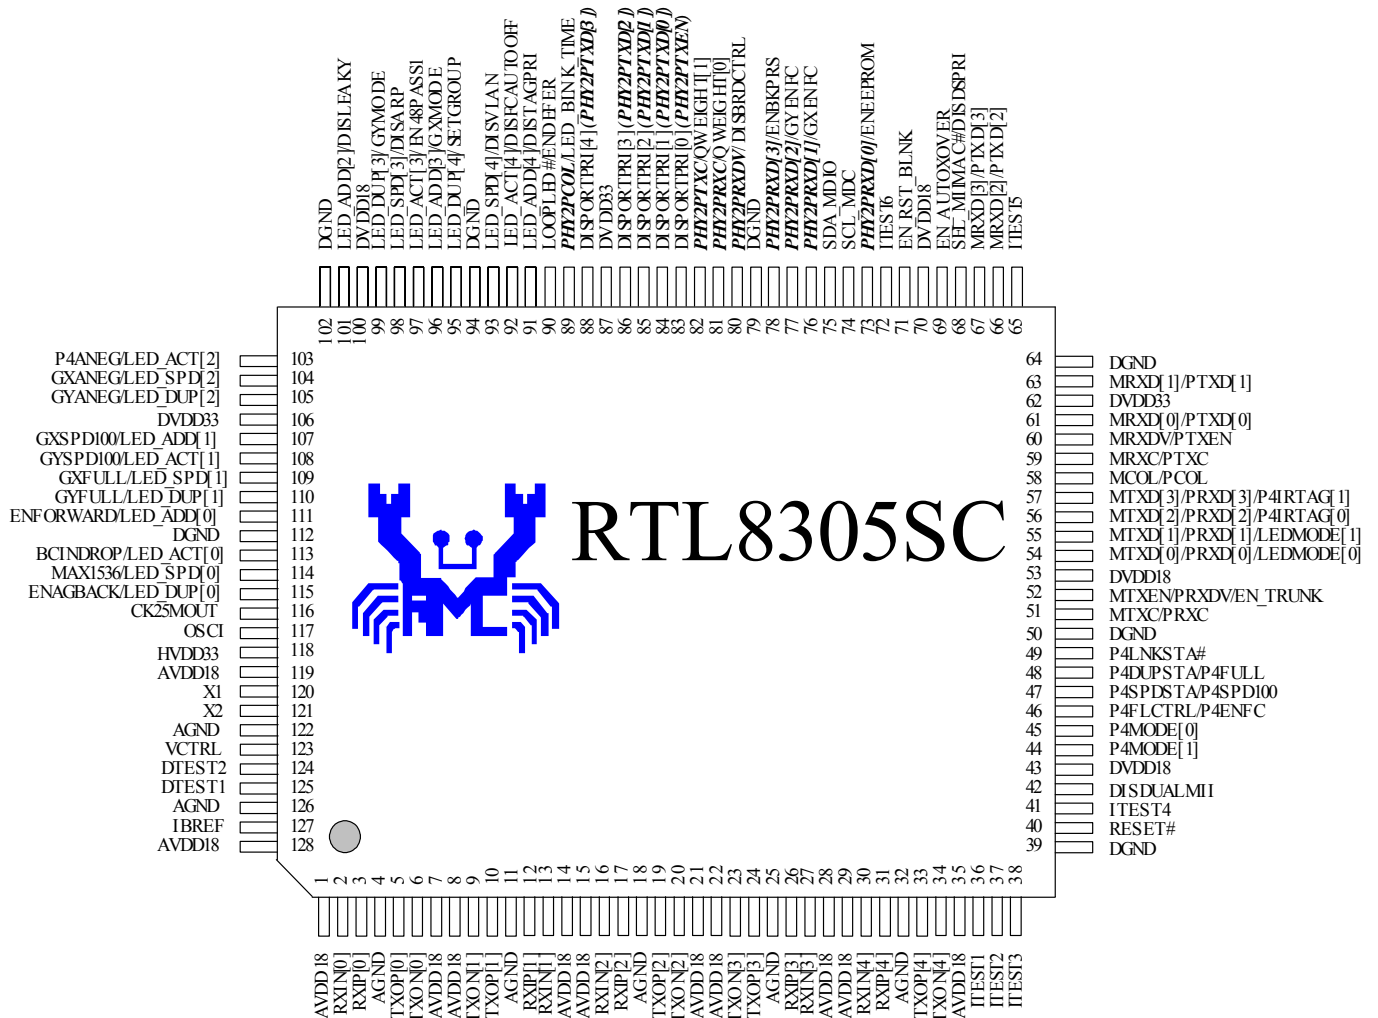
DGND
LED_ADD[2]/DISLEAKY
DVDD18
LED_DUP[3]/GYMODE
LED_SPD[3]/DISARP
LED_ACT[3]/EN48PASS1
LED_ADD[3]/GXMODE
LED_DUP[4]/SETGROUP
DGND
LED_SPD[4]/DISVLAN
LED_ACT[4]/DISFCAUTOOFF
LED_ADD[4]/DISTAGPRI
LOOPLED#/ENDEFER
PHY2PCOL/LED_BLNK_TIME
DISPORTPRI[4]/(PHY2PTXD[3])
DVDD33
DISPORTPRI[3]/(PHY2PTXD[2])
DISPORTPRI[2]/(PHY2PTXD[1])
DISPORTPRI[1]/(PHY2PTXD[0])
DISPORTPRI[0]/(PHY2PTXEN)
PHY2PTXC/QWEIGHT[1]
PHY2PRXC/QWEIGHT[0]
PHY2PRXDV/DISBRDCTRL
DGND
PHY2PRXD[3]/ENBKPRS
PHY2PRXD[2]/GYENFC
PHY2PRXD[1]/GXENFC
SDA_MDIO
SCL_MDC
PHY2PRXD[0]/ENEEPROM
ITEST6
EN_RST_BLNK
DVDD18
EN_AUTOXOVER
SEL_MIIMAC#/DISDSPRI
MRXD[3]/PTXD[3]
MRXD[2]/PTXD[2]
ITEST5

102 101 100 99 98 97 96 95 94 93 92 91 90 89 88 87 86 85 84 83 82 81 80 79 78 77 76 75 74 73 72 71 70 69 68 67 66 65

P4ANEG/LED_ACT[2] 103
GXANEG/LED_SPD[2] 104
GYANEG/LED_DUP[2] 105
DVDD33 106
GXSPD100/LED_ADD[1] 107
GYSPD100/LED_ACT[1] 108
GXFULL/LED_SPD[1] 109
GYFULL/LED_DUP[1] 110
ENFORWARD/LED_ADD[0] 111
DGND 112
BCINDROP/LED_ACT[0] 113
MAX1536/LED_SPD[0] 114
ENAGBACK/LED_DUP[0] 115
CK25MOUT 116
OSCI 117
HVDD33 118
AVDD18 119
X1 120
X2 121
AGND 122
VCTRL 123
DTEST2 124
DTEST1 125
AGND 126
IBREF 127
AVDD18 128

RTL8305SC

64 DGND
63 MRXD[1]/PTXD[1]
62 DVDD33
61 MRXD[0]/PTXD[0]
60 MRXDV/PTXEN
59 MRXC/PTXC
58 MCOL/PCOL
57 MTXD[3]/PRXD[3]/P4IRTAG[1]
56 MTXD[2]/PRXD[2]/P4IRTAG[0]
55 MTXD[1]/PRXD[1]/LEDMODE[1]
54 MTXD[0]/PRXD[0]/LEDMODE[0]
53 DVDD18
52 MTXEN/PRXDV/EN_TRUNK
51 MTXC/PRXC
50 DGND
49 P4LNKSTA#
48 P4DUPSTA/P4FULL
47 P4SPDSTA/P4SPD100
46 P4FLCTRL/P4ENFC
45 P4MODE[0]
44 P4MODE[1]
43 DVDD18
42 DISDUALMII
41 ITEST4
40 RESET#
39 DGND

1 2 3 4 5 6 7 8 9 10 11 12 13 14 15 16 17 18 19 20 21 22 23 24 25 26 27 28 29 30 31 32 33 34 35 36 37 38

AVDD18
RXIN[0]
RXIP[0]
AGND
TXOP[0]
TXON[0]
AVDD18
AVDD18
TXON[1]
TXOP[1]
AGND
RXIP[1]
RXIN[1]
AVDD18
AVDD18
RXIN[2]
RXIP[2]
AGND
TXOP[2]
TXON[2]
AVDD18
AVDD18
TXON[3]
TXOP[3]
AGND
RXIP[3]
RXIN[3]
AVDD18
AVDD18
RXIN[4]
RXIP[4]
AGND
TXOP[4]
TXON[4]
AVDD18
ITEST1
ITEST2
ITEST3